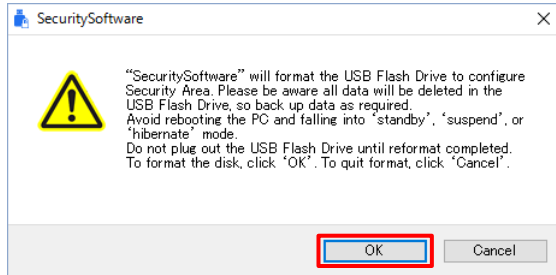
SecuritySoftware

"SecuritySoftware" will format the USB Flash Drive to configure Security Area. Please be aware all data will be deleted in the USB Flash Drive, so back up data as required.
Avoid rebooting the PC and falling into 'standby', 'suspend', or 'hibernate' mode.
Do not plug out the USB Flash Drive until reformat completed.
To format the disk, click 'OK'. To quit format, click 'Cancel'.

OK

Cancel